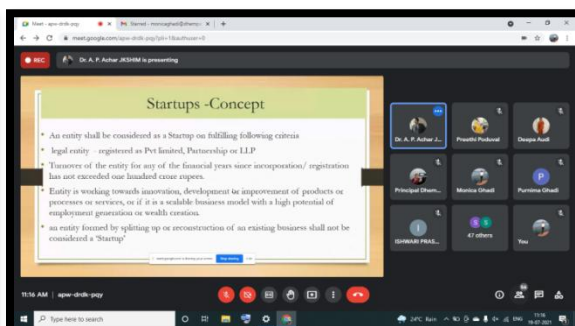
Meet - apw-drdk-pqy
Starred - monicaghadi@sharmp
meet.google.com/apw-drdk-pqy?pli=1&authuser=0
REC
Dr. A. P. Achar JKSHIM is presenting

Startups -Concept

• An entity shall be considered as a Startup on fulfilling following criteria
• legal entity – registered as Pvt limited, Partnership or LLP
• Turnover of the entity for any of the financial years since incorporation/ registration has not exceeded one hundred crore rupees.
• Entity is working towards innovation, development or improvement of products or processes or services, or if it is a scalable business model with a high potential of employment generation or wealth creation.
• an entity formed by spliting up or reconstruction of an existing business shall not be considered a 'Startup'

meet.google.com is sharing your screen. Stop sharing Hide

Dr. A. P. Achar J...
Prasthi Poduval
Deepa Audi
Principal Dhem...
Monica Ghadi
Purnima Ghadi
ISHWARI PRAS...
47 others
You

11:16 AM | apw-drdk-pqy

Type here to search
24°C Rain ENG 11:16 16-07-2021